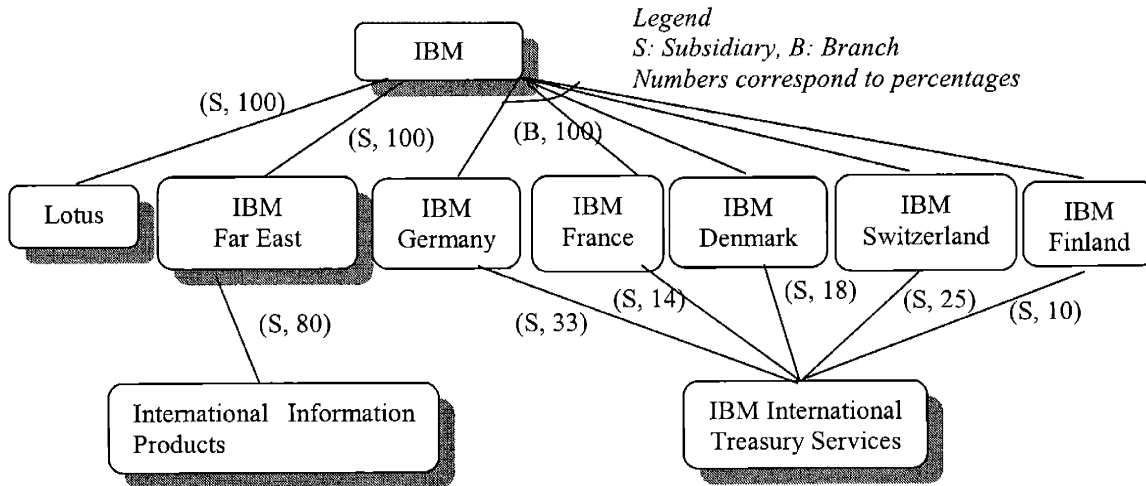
Legend
S: Subsidiary, B: Branch
Numbers correspond to percentages

IBM

(S, 100)
(S, 100)
(B, 100)

Lotus
IBM Far East
IBM Germany
IBM France
IBM Denmark
IBM Switzerland
IBM Finland

(S, 80)
(S, 33)
(S, 14)
(S, 18)
(S, 25)
(S, 10)

International Information Products
IBM International Treasury Services